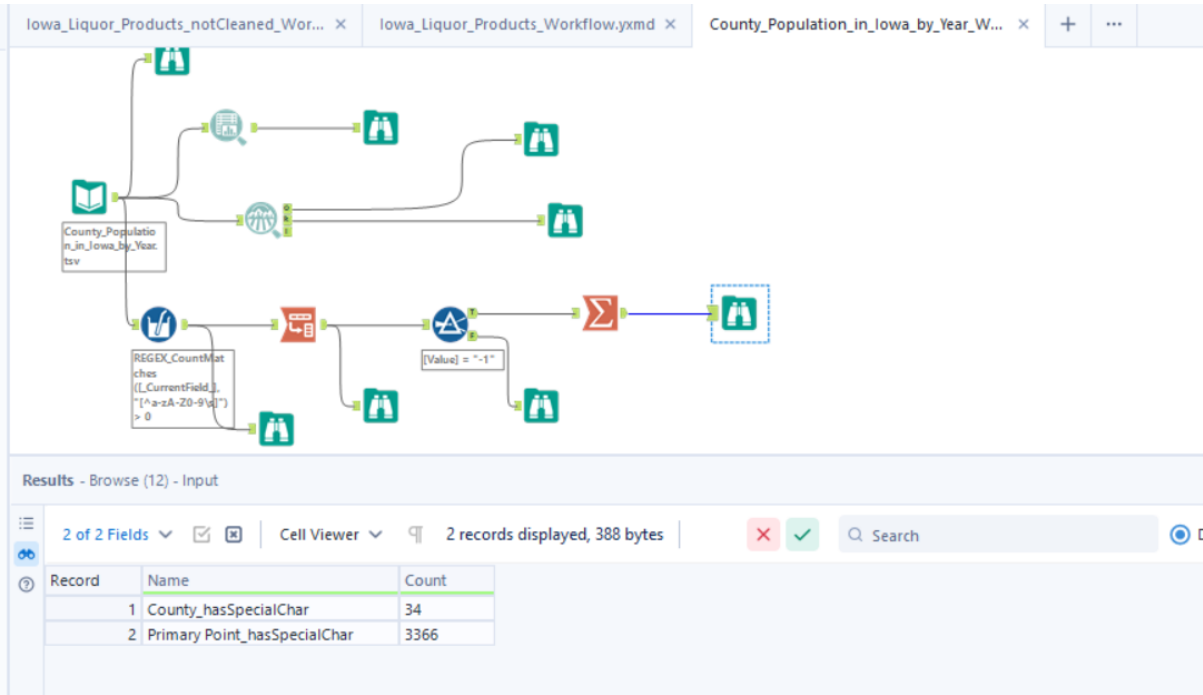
Iowa_Liquor_Products_notCleaned_Wor... ×
Iowa_Liquor_Products_Workflow.yxmd ×
County_Population_in_Iowa_by_Year_W... ×
+
···

County_Population_in_Iowa_by_Year.tsv

REGEX_CountMatches([_CurrentField_], "[^a-zA-Z0-9\s]") > 0

[Value] = "-1"

Results - Browse (12) - Input

2 of 2 Fields
Cell Viewer
2 records displayed, 388 bytes
Search

| Record | Name | Count |
|---|---|---|
| 1 | County_hasSpecialChar | 34 |
| 2 | Primary Point_hasSpecialChar | 3366 |